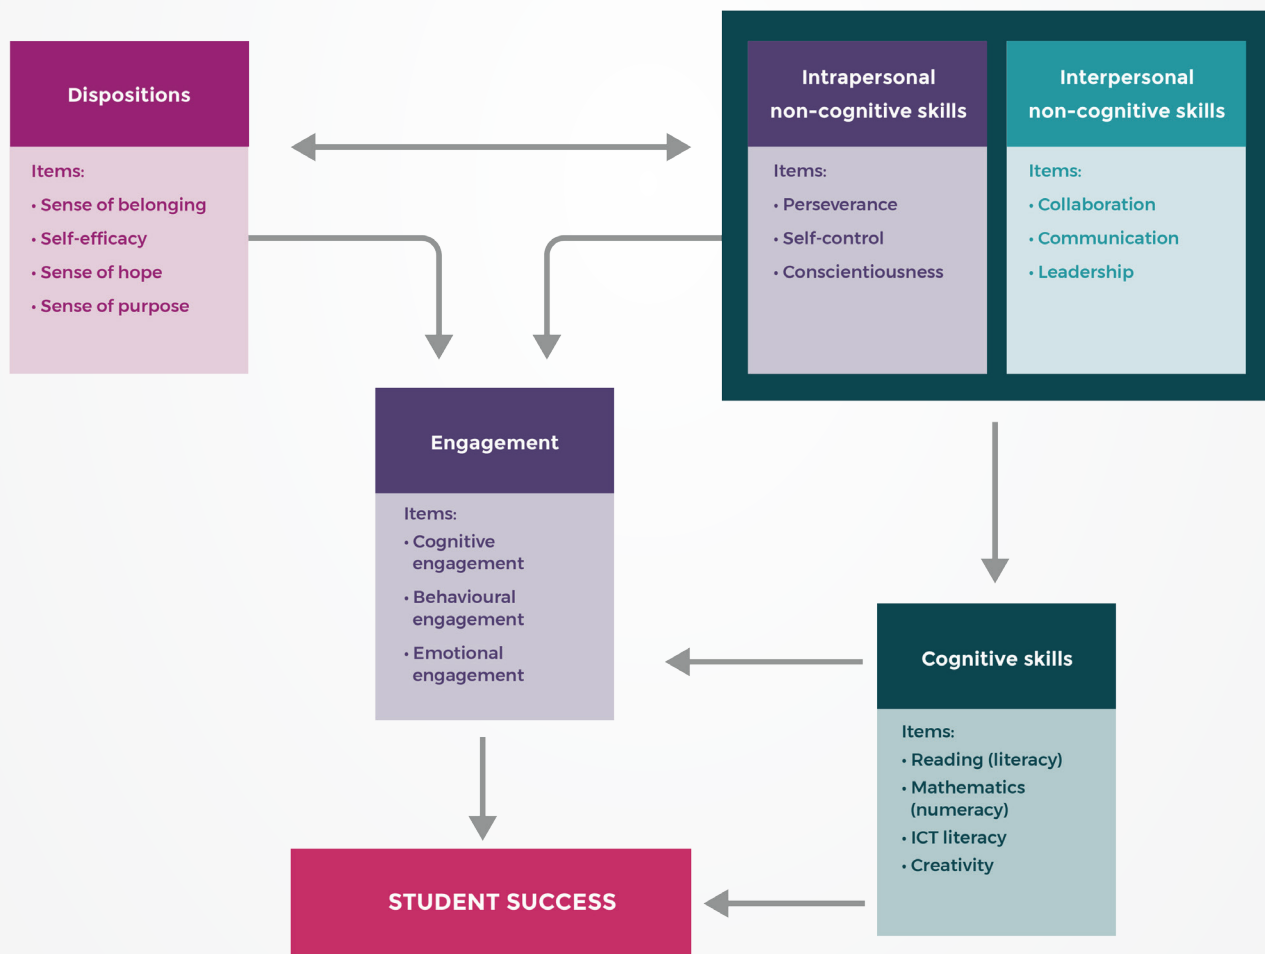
Dispositions

Items:
• Sense of belonging
• Self-efficacy
• Sense of hope
• Sense of purpose

Intrapersonal non-cognitive skills

Items:
• Perseverance
• Self-control
• Conscientiousness

Interpersonal non-cognitive skills

Items:
• Collaboration
• Communication
• Leadership

Engagement

Items:
• Cognitive engagement
• Behavioural engagement
• Emotional engagement

Cognitive skills

Items:
• Reading (literacy)
• Mathematics (numeracy)
• ICT literacy
• Creativity

STUDENT SUCCESS